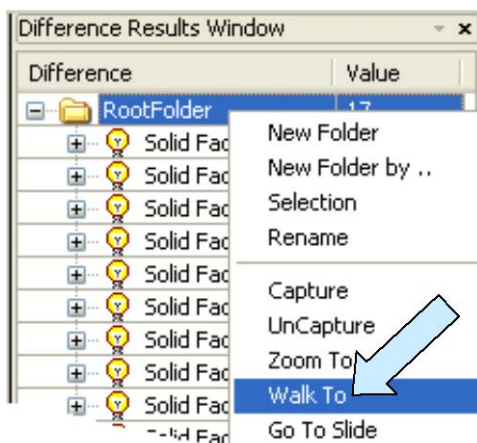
Difference Results Window

| Difference | Value |
|---|---|
| RootFolder | 17 |
| Solid Fac | |
| Solid Fac | |
| Solid Fac | |
| Solid Fac | |
| Solid Fac | |
| Solid Fac | |
| Solid Fac | |
| Solid Fac | |
| Solid Fac | |
| Solid Fac | |

New Folder
New Folder by ..
Selection
Rename
Capture
UnCapture
Zoom To
Walk To
Go To Slide